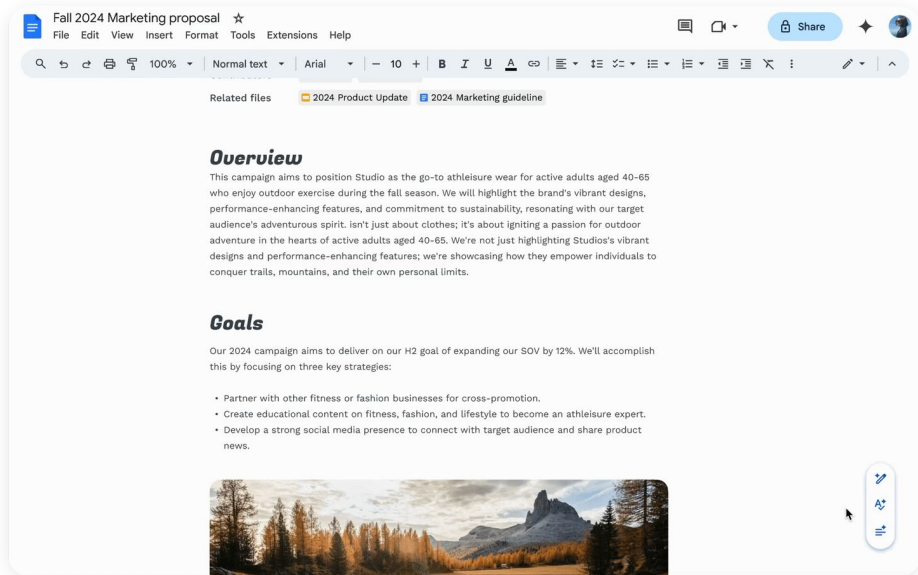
Fall 2024 Marketing proposal

File Edit View Insert Format Tools Extensions Help

Share

100% Normal text Arial 10

Related files 2024 Product Update 2024 Marketing guideline

Overview

This campaign aims to position Studio as the go-to athleisure wear for active adults aged 40-65 who enjoy outdoor exercise during the fall season. We will highlight the brand's vibrant designs, performance-enhancing features, and commitment to sustainability, resonating with our target audience's adventurous spirit. isn't just about clothes; it's about igniting a passion for outdoor adventure in the hearts of active adults aged 40-65. We're not just highlighting Studios's vibrant designs and performance-enhancing features; we're showcasing how they empower individuals to conquer trails, mountains, and their own personal limits.

Goals

Our 2024 campaign aims to deliver on our H2 goal of expanding our SOV by 12%. We'll accomplish this by focusing on three key strategies:

• Partner with other fitness or fashion businesses for cross-promotion.
• Create educational content on fitness, fashion, and lifestyle to become an athleisure expert.
• Develop a strong social media presence to connect with target audience and share product news.